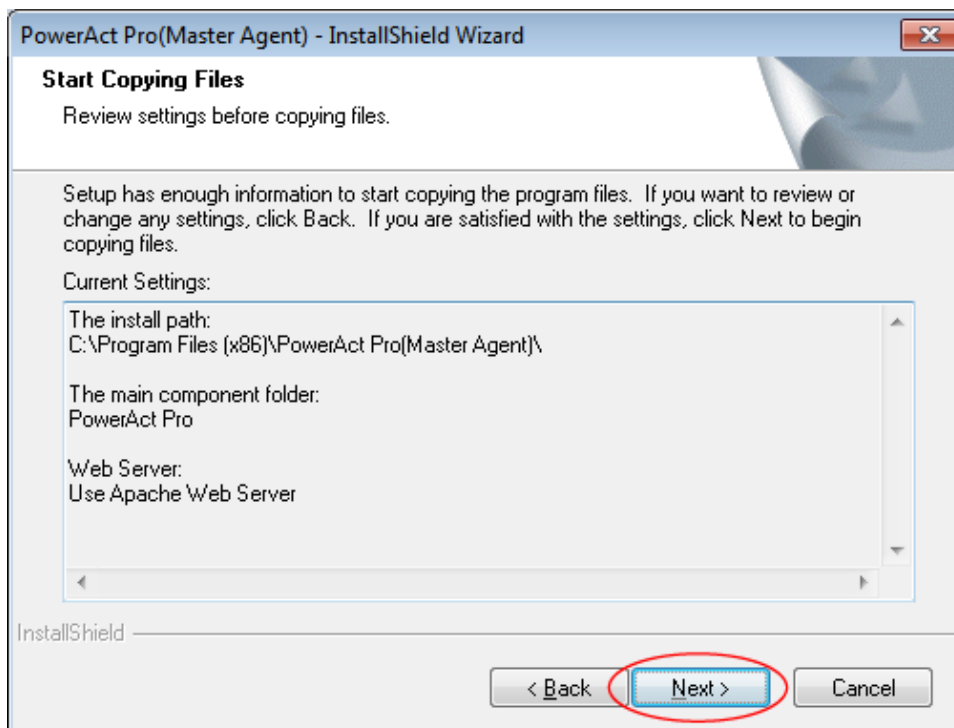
PowerAct Pro(Master Agent) - InstallShield Wizard

Start Copying Files

Review settings before copying files.

Setup has enough information to start copying the program files. If you want to review or change any settings, click Back. If you are satisfied with the settings, click Next to begin copying files.

Current Settings:

The install path:
C:\Program Files (x86)\PowerAct Pro(Master Agent)\

The main component folder:
PowerAct Pro

Web Server:
Use Apache Web Server

InstallShield

< Back

Next >

Cancel